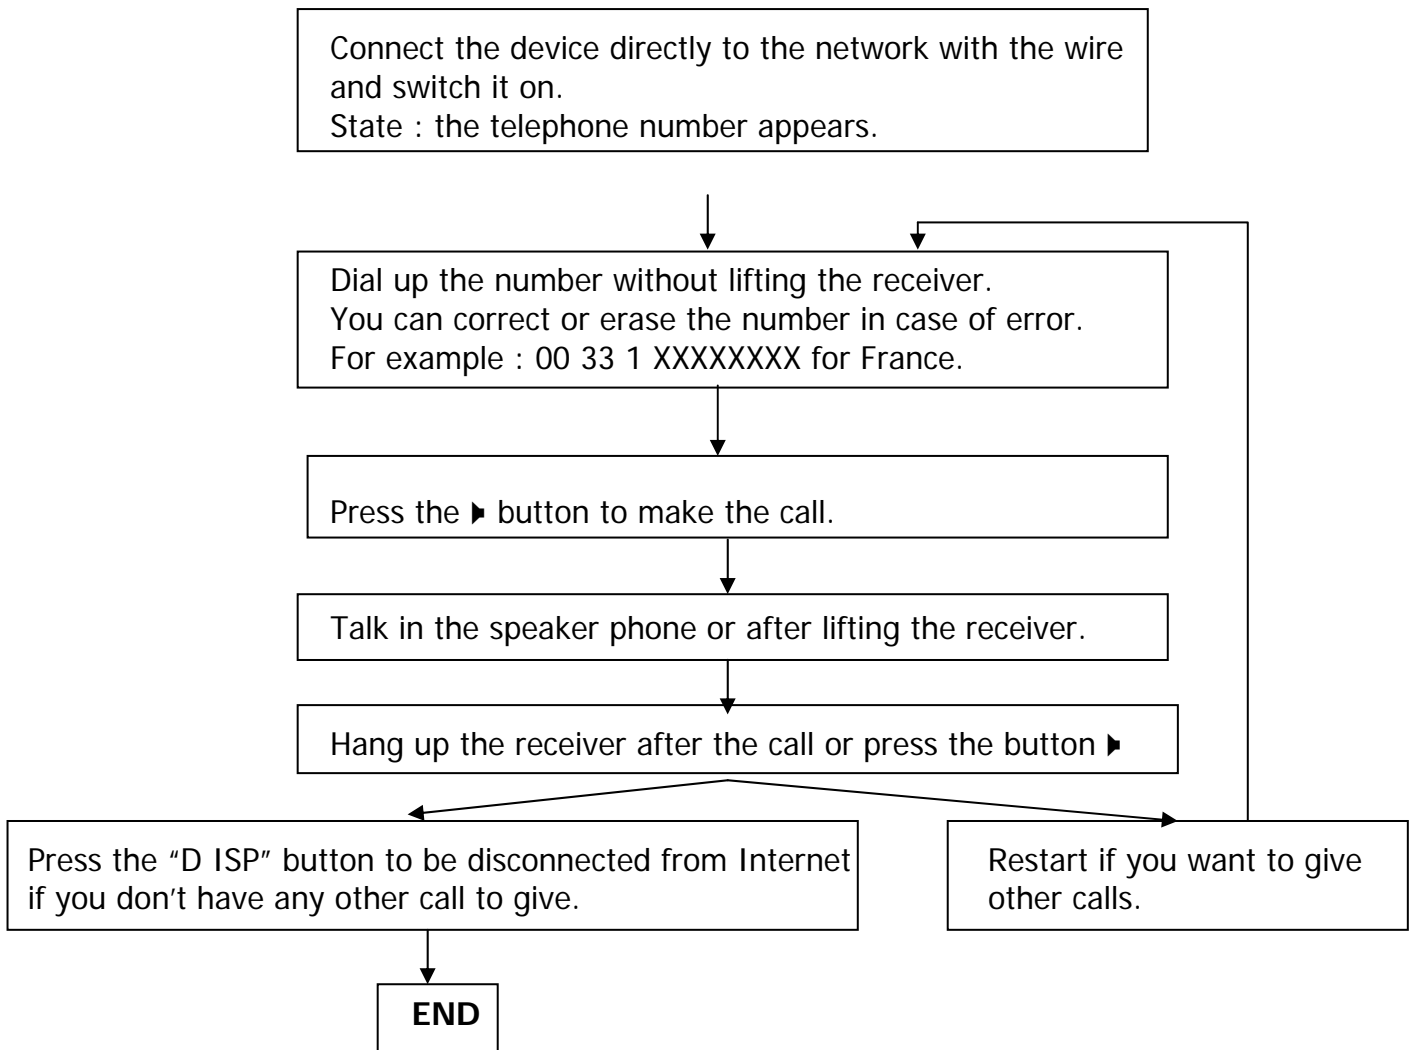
Connect the device directly to the network with the wire and switch it on.
State : the telephone number appears.

Dial up the number without lifting the receiver.
You can correct or erase the number in case of error.
For example : 00 33 1 XXXXXXXX for France.

Press the ▶ button to make the call.

Talk in the speaker phone or after lifting the receiver.

Hang up the receiver after the call or press the button ▶

Press the "D ISP" button to be disconnected from Internet if you don't have any other call to give.

Restart if you want to give other calls.

END